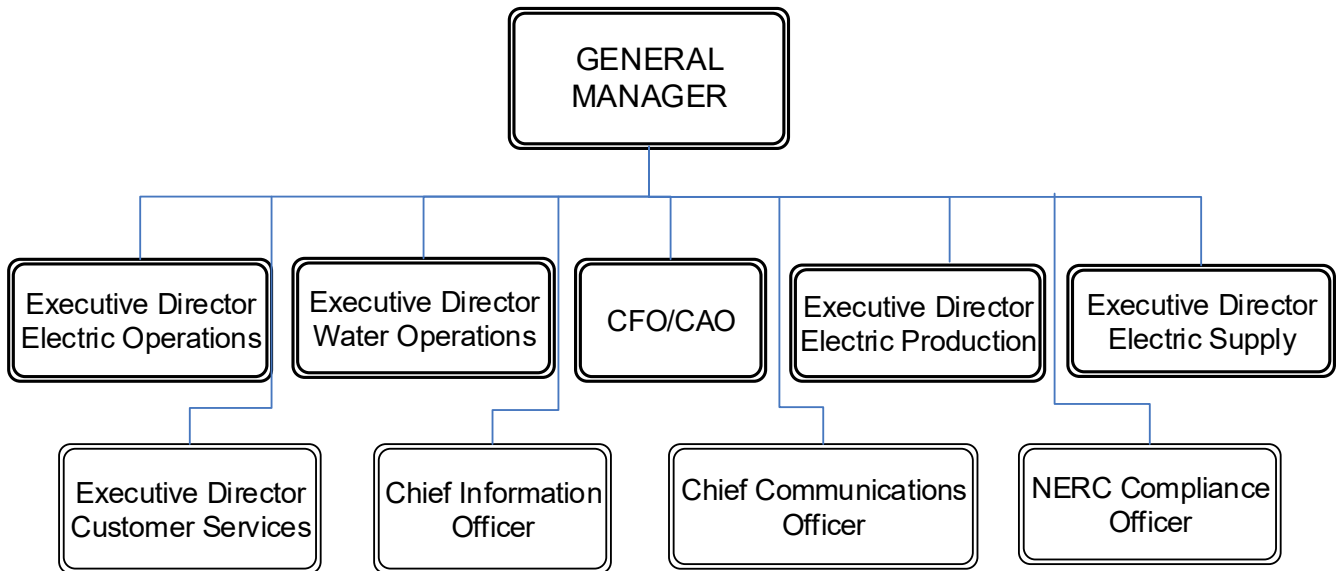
GENERAL MANAGER

Executive Director Electric Operations

Executive Director Water Operations

CFO/CAO

Executive Director Electric Production

Executive Director Electric Supply

Executive Director Customer Services

Chief Information Officer

Chief Communications Officer

NERC Compliance Officer